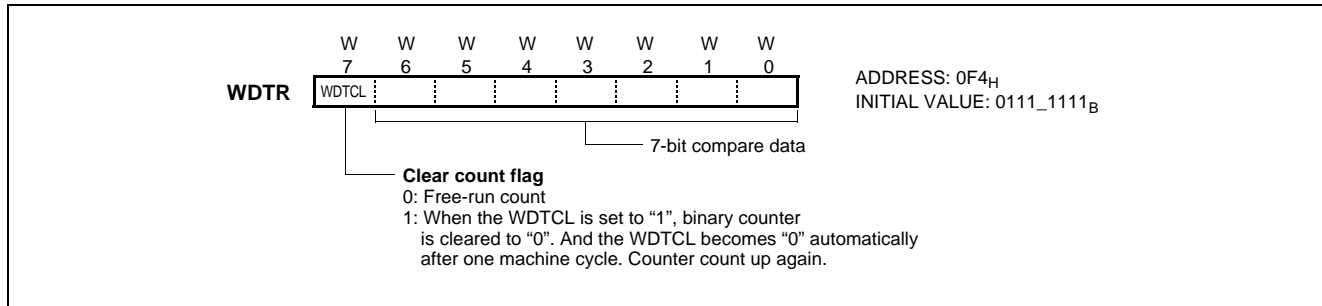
W W W W W W W W
7 6 5 4 3 2 1 0

WDTR WDTCL

ADDRESS: $0F4_H$
INITIAL VALUE: $0111\_1111_B$

7-bit compare data

**Clear count flag**
0: Free-run count
1: When the WDTCL is set to “1”, binary counter is cleared to “0”. And the WDTCL becomes “0” automatically after one machine cycle. Counter count up again.